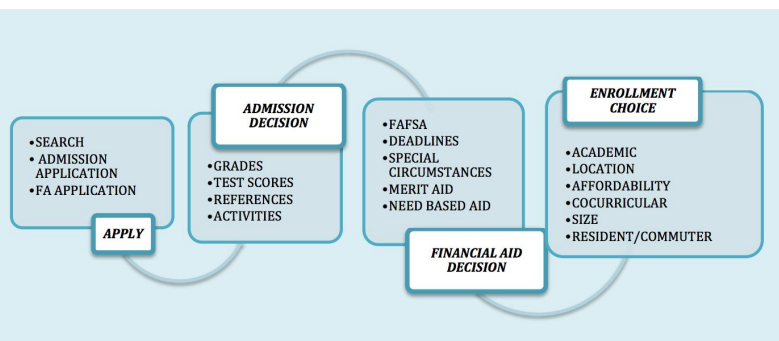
•SEARCH
•ADMISSION APPLICATION
•FA APPLICATION

APPLY

ADMISSION DECISION

•GRADES
•TEST SCORES
•REFERENCES
•ACTIVITIES

•FAFSA
•DEADLINES
•SPECIAL CIRCUMSTANCES
•MERIT AID
•NEED BASED AID

FINANCIAL AID DECISION

ENROLLMENT CHOICE

•ACADEMIC
•LOCATION
•AFFORDABILITY
•COCURRICULAR
•SIZE
•RESIDENT/COMMUTER